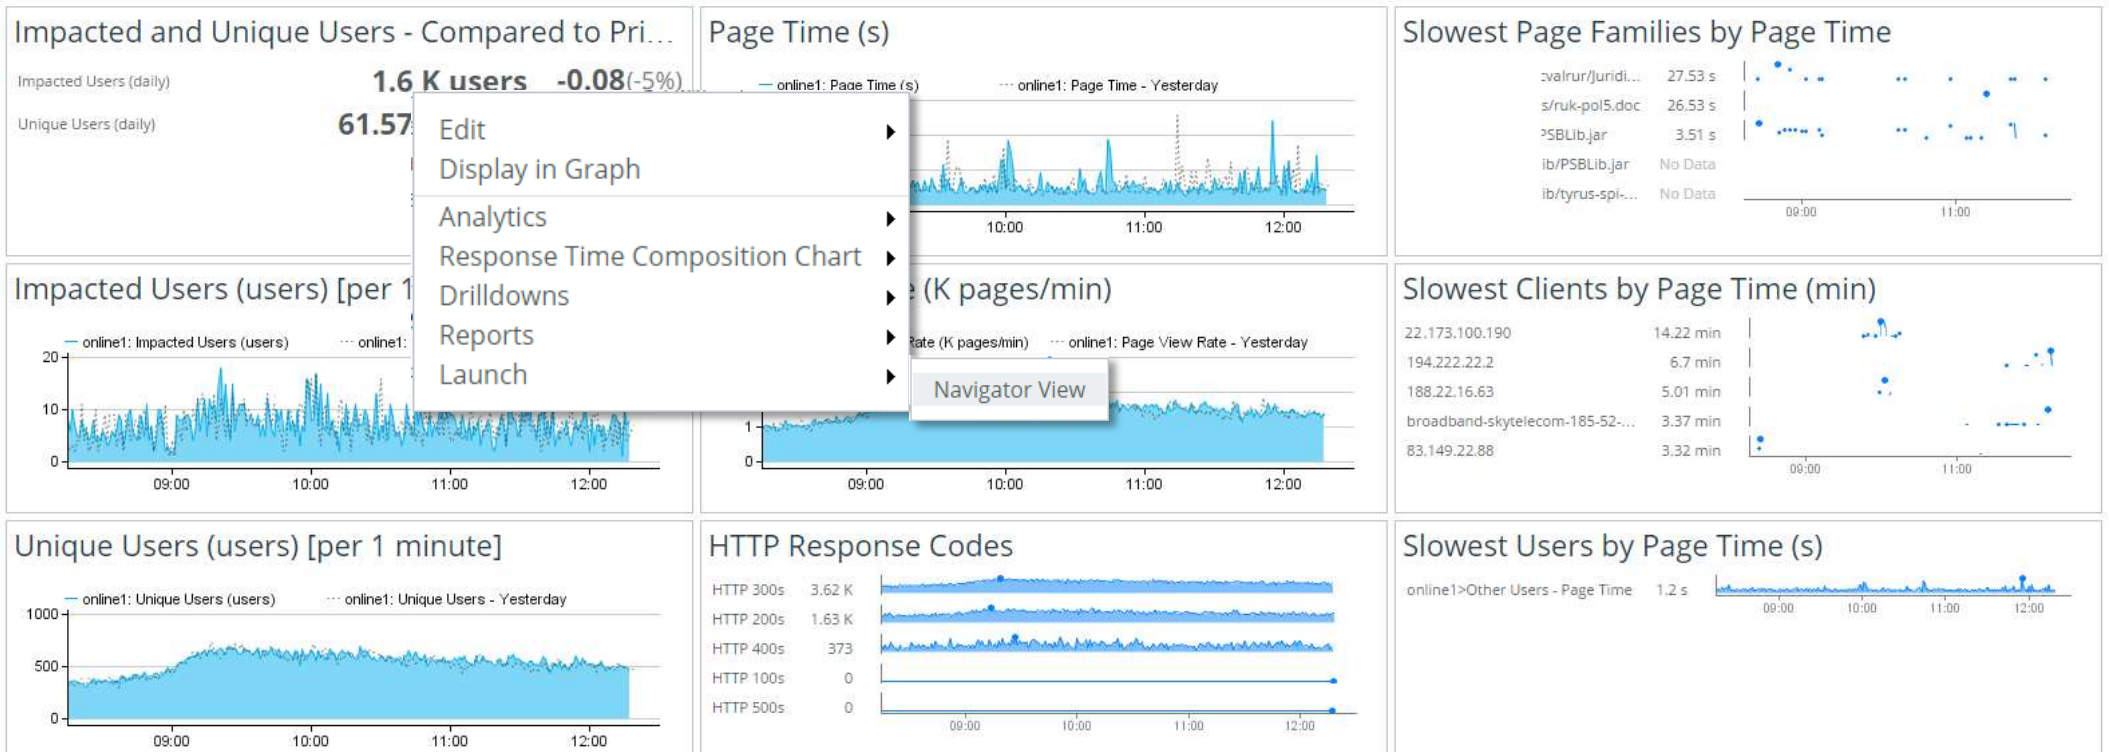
Impacted and Unique Users - Compared to Pri...

Impacted Users (daily) 1.6 K users -0.08(-5%)

Unique Users (daily) 61.57

Edit
Display in Graph
Analytics
Response Time Composition Chart
Drilldowns
Reports
Launch

Navigator View

Page Time (s)

— online1: Page Time (s) ··· online1: Page Time - Yesterday

10:00 11:00 12:00

Slowest Page Families by Page Time

:valrur/Juridi... 27.53 s
s/ruk-pol5.doc 26.53 s
PSBLib.jar 3.51 s
ib/PSBLib.jar No Data
ib/tyrus-spi-... No Data

09:00 11:00

Impacted Users (users) [per 1

— online1: Impacted Users (users) ··· online1:

20
10
0

09:00 10:00 11:00 12:00

e (K pages/min)

Rate (K pages/min) ··· online1: Page View Rate - Yesterday

1
0

09:00 10:00 11:00 12:00

Slowest Clients by Page Time (min)

22.173.100.190 14.22 min
194.222.22.2 6.7 min
188.22.16.63 5.01 min
broadband-skytelecom-185-52-... 3.37 min
83.149.22.88 3.32 min

09:00 11:00

Unique Users (users) [per 1 minute]

— online1: Unique Users (users) ··· online1: Unique Users - Yesterday

1000
500
0

09:00 10:00 11:00 12:00

HTTP Response Codes

| HTTP 300s | 3.62 K |
|---|---|
| HTTP 200s | 1.63 K |
| HTTP 400s | 373 |
| HTTP 100s | 0 |
| HTTP 500s | 0 |

09:00 10:00 11:00 12:00

Slowest Users by Page Time (s)

online1>Other Users - Page Time 1.2 s

09:00 10:00 11:00 12:00